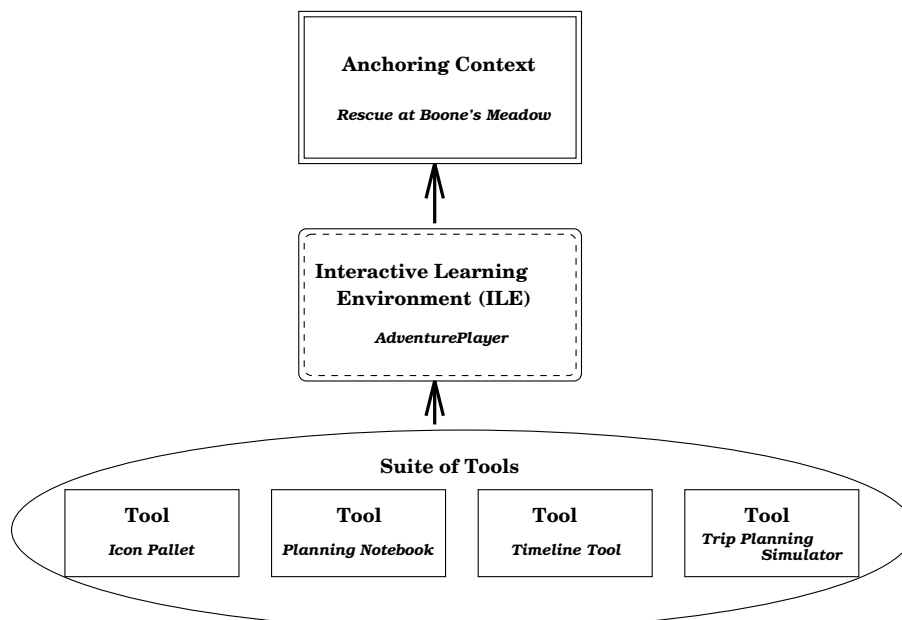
Anchoring Context

Rescue at Boone's Meadow

Interactive Learning Environment (ILE)

AdventurePlayer

Suite of Tools

Tool

Icon Pallet

Tool

Planning Notebook

Tool

Timeline Tool

Tool

Trip Planning Simulator